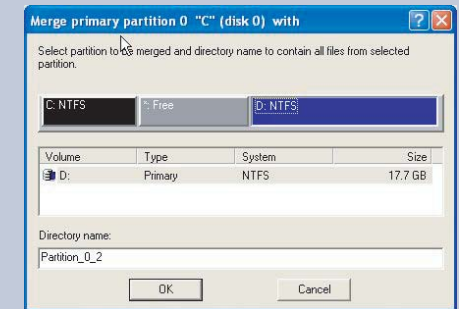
Merge primary partition 0 "C" (disk 0) with

Select partition to be merged and directory name to contain all files from selected partition.

C: NTFS
*: Free
D: NTFS

| Volume | Type | System | Size |
|---|---|---|---|
| D: | Primary | NTFS | 17.7 GB |

Directory name:

Partition_0_2

OK

Cancel